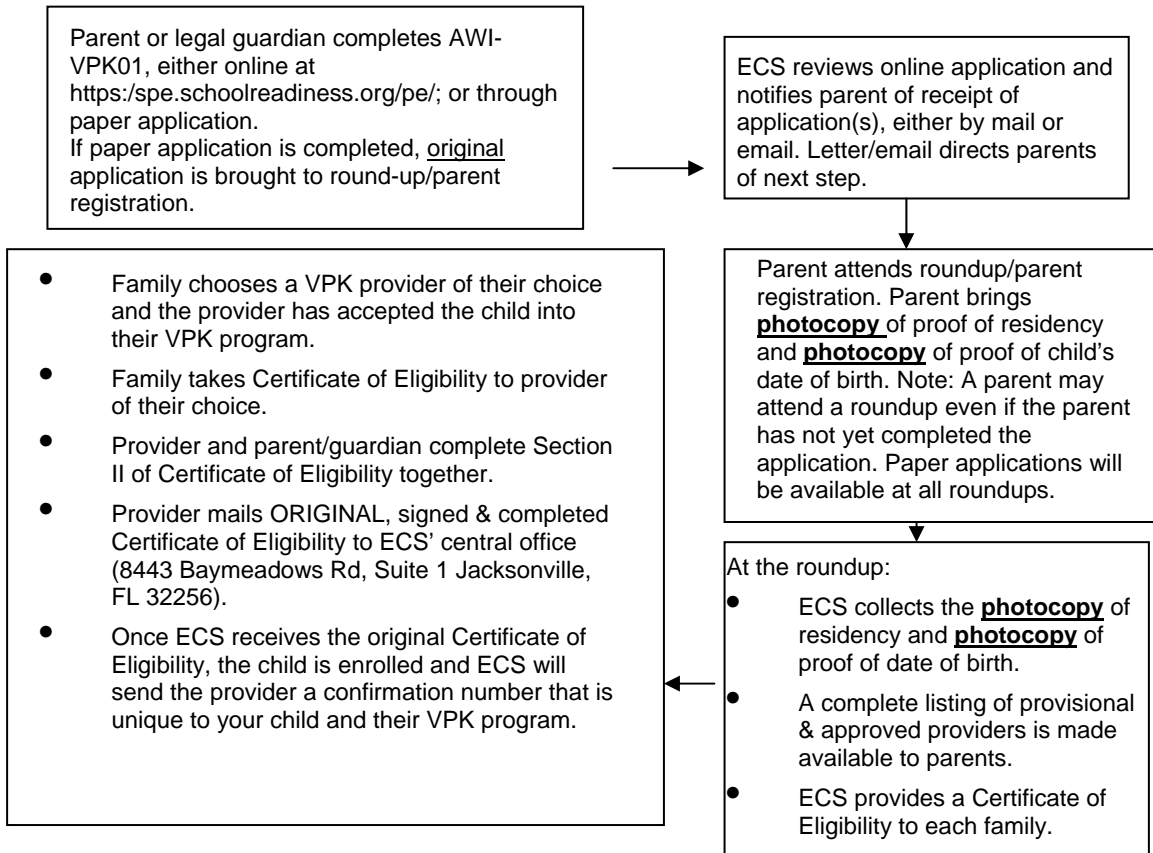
Parent or legal guardian completes AWI-VPK01, either online at https:/spe.schoolreadiness.org/pe/; or through paper application.
If paper application is completed, original application is brought to round-up/parent registration.

ECS reviews online application and notifies parent of receipt of application(s), either by mail or email. Letter/email directs parents of next step.

Parent attends roundup/parent registration. Parent brings **photocopy** of proof of residency and **photocopy** of proof of child's date of birth. Note: A parent may attend a roundup even if the parent has not yet completed the application. Paper applications will be available at all roundups.

At the roundup:
- ECS collects the **photocopy** of residency and **photocopy** of proof of date of birth.
- A complete listing of provisional & approved providers is made available to parents.
- ECS provides a Certificate of Eligibility to each family.

- Family chooses a VPK provider of their choice and the provider has accepted the child into their VPK program.
- Family takes Certificate of Eligibility to provider of their choice.
- Provider and parent/guardian complete Section II of Certificate of Eligibility together.
- Provider mails ORIGINAL, signed & completed Certificate of Eligibility to ECS' central office (8443 Baymeadows Rd, Suite 1 Jacksonville, FL 32256).
- Once ECS receives the original Certificate of Eligibility, the child is enrolled and ECS will send the provider a confirmation number that is unique to your child and their VPK program.